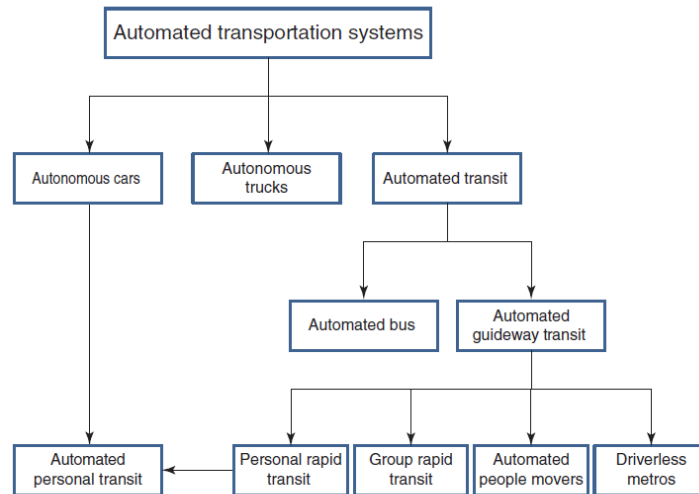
Automated transportation systems

Autonomous cars

Autonomous trucks

Automated transit

Automated bus

Automated guideway transit

Automated personal transit

Personal rapid transit

Group rapid transit

Automated people movers

Driverless metros